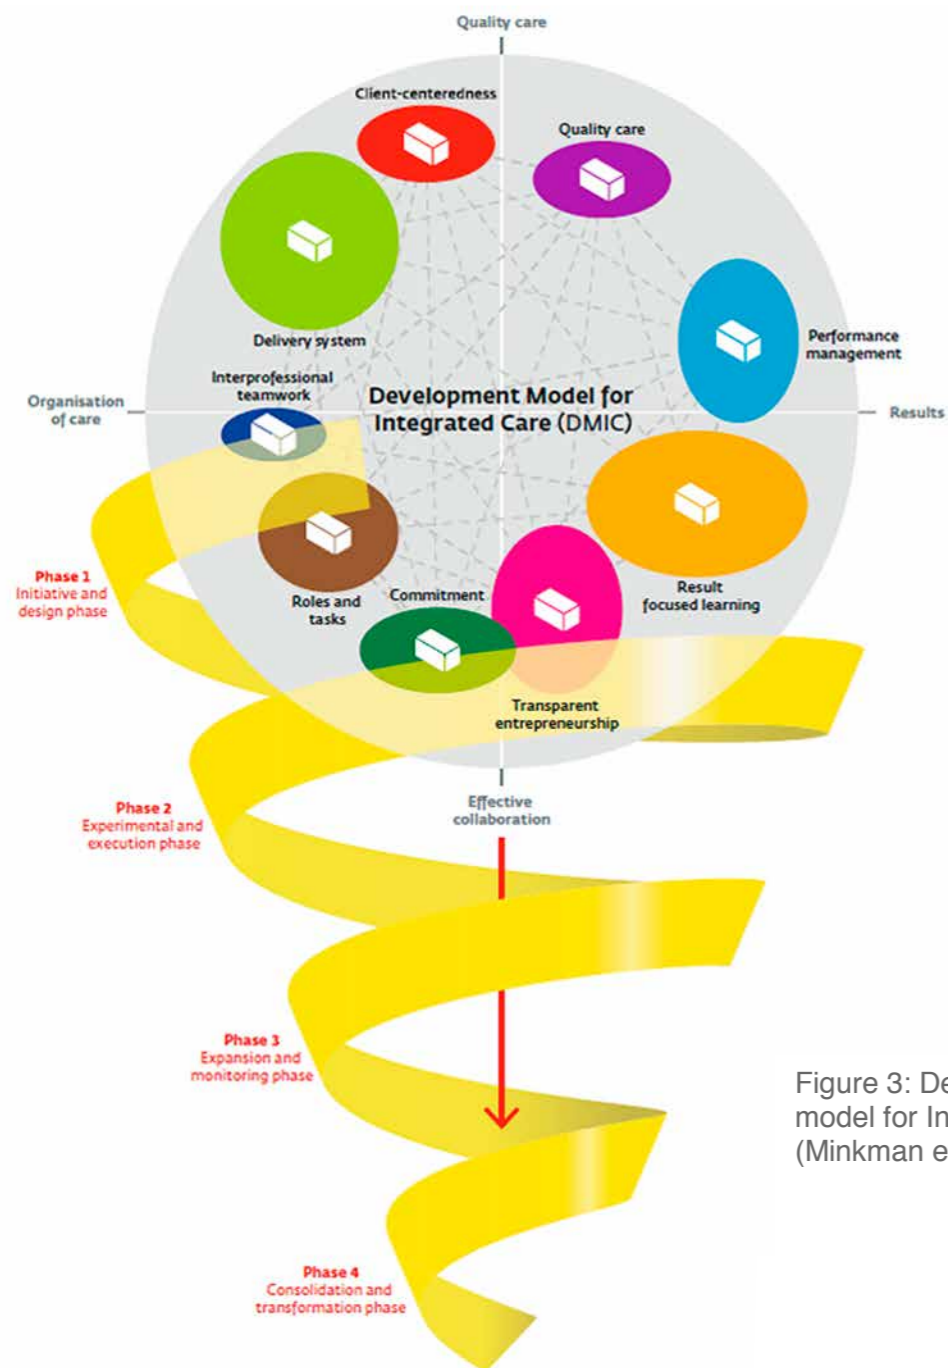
Quality care

Client-centeredness

Quality care

Delivery system

Performance management

Interprofessional teamwork

Organisation of care

Development Model for Integrated Care (DMIC)

Results

Phase 1
Initiative and design phase

Roles and tasks

Commitment

Result focused learning

Transparent entrepreneurship

Effective collaboration

Phase 2
Experimental and execution phase

Phase 3
Expansion and monitoring phase

Phase 4
Consolidation and transformation phase

Figure 3: De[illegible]
model for In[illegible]
(Minkman e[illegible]